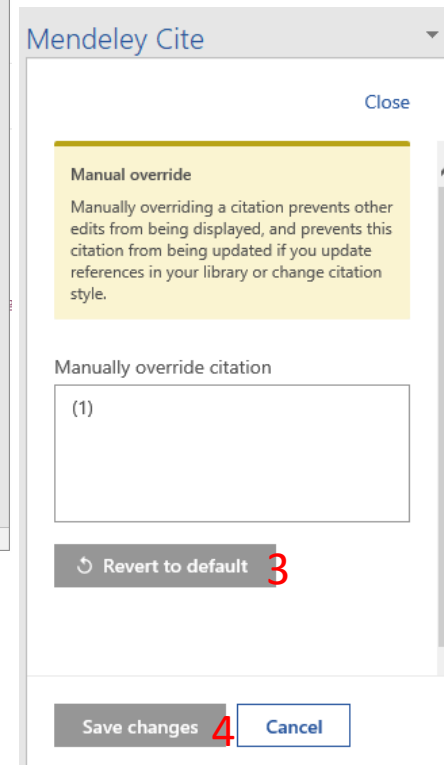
Mendeley Cite

Close

Manual override

Manually overriding a citation prevents other edits from being displayed, and prevents this citation from being updated if you update references in your library or change citation style.

Manually override citation

(1)

Revert to default 3

Save changes 4 Cancel